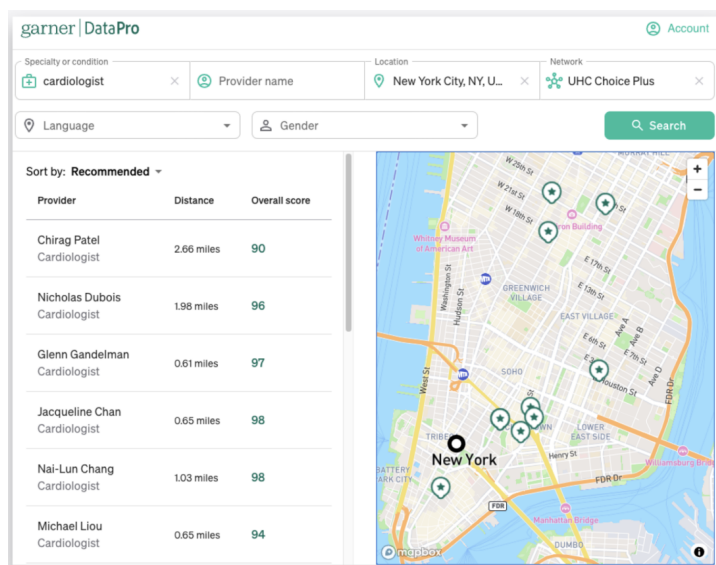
garner | DataPro

Account

Specialty or condition
cardiologist

Provider name

Location
New York City, NY, U...

Network
UHC Choice Plus

Language

Gender

Search

Sort by: Recommended

| Provider | Distance | Overall score |
|---|---|---|
| Chirag Patel Cardiologist | 2.66 miles | 90 |
| Nicholas Dubois Cardiologist | 1.98 miles | 96 |
| Glenn Gandelman Cardiologist | 0.61 miles | 97 |
| Jacqueline Chan Cardiologist | 0.65 miles | 98 |
| Nai-Lun Chang Cardiologist | 1.03 miles | 98 |
| Michael Liou Cardiologist | 0.65 miles | 94 |

MURRAY HILL
W 28th St
W 21st St
W 18th St
Flatiron Building
Whitney Museum of American Art
E 17th St
E 13th St
GREENWICH VILLAGE
Hudson St
Washington St
EAST VILLAGE
Ave A
Ave B
E 6th St
E 7th St
Ave D
SOHO
Houston St
FDR Dr
West St
LOWER EAST SIDE
TRIBECA
New York
Henry St
BATTERY PARK CITY
Williamsburg Bridge
FDR Dr
FDR
Manhattan Bridge
DUMBO
mapbox